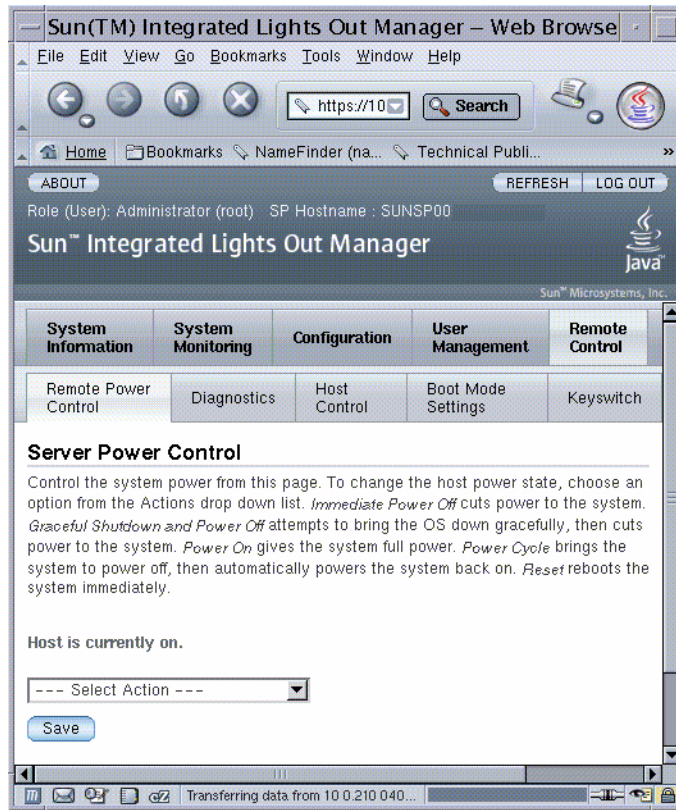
Sun(TM) Integrated Lights Out Manager – Web Browse

File Edit View Go Bookmarks Tools Window Help

https://10 Search

Home Bookmarks NameFinder (na... Technical Publi...

ABOUT

REFRESH LOG OUT

Role (User): Administrator (root) SP Hostname : SUNSP00

Sun™ Integrated Lights Out Manager

Java

Sun™ Microsystems, Inc.

System Information | System Monitoring | Configuration | User Management | Remote Control

Remote Power Control | Diagnostics | Host Control | Boot Mode Settings | Keyswitch

Server Power Control

Control the system power from this page. To change the host power state, choose an option from the Actions drop down list. Immediate Power Off cuts power to the system. Graceful Shutdown and Power Off attempts to bring the OS down gracefully, then cuts power to the system. Power On gives the system full power. Power Cycle brings the system to power off, then automatically powers the system back on. Reset reboots the system immediately.

Host is currently on.

--- Select Action ---

Save

Transferring data from 10.0.210.040...